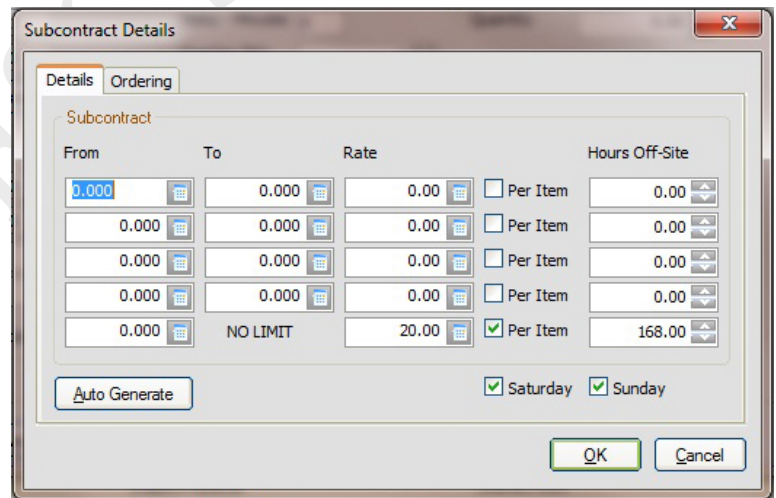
Subcontract Details

Details | Ordering

Subcontract

| From | To | Rate | | Hours Off-Site |
|---|---|---|---|---|
| 0.000 | 0.000 | 0.00 | Per Item | 0.00 |
| 0.000 | 0.000 | 0.00 | Per Item | 0.00 |
| 0.000 | 0.000 | 0.00 | Per Item | 0.00 |
| 0.000 | 0.000 | 0.00 | Per Item | 0.00 |
| 0.000 | NO LIMIT | 20.00 | Per Item | 168.00 |

Auto Generate

Saturday Sunday

OK Cancel